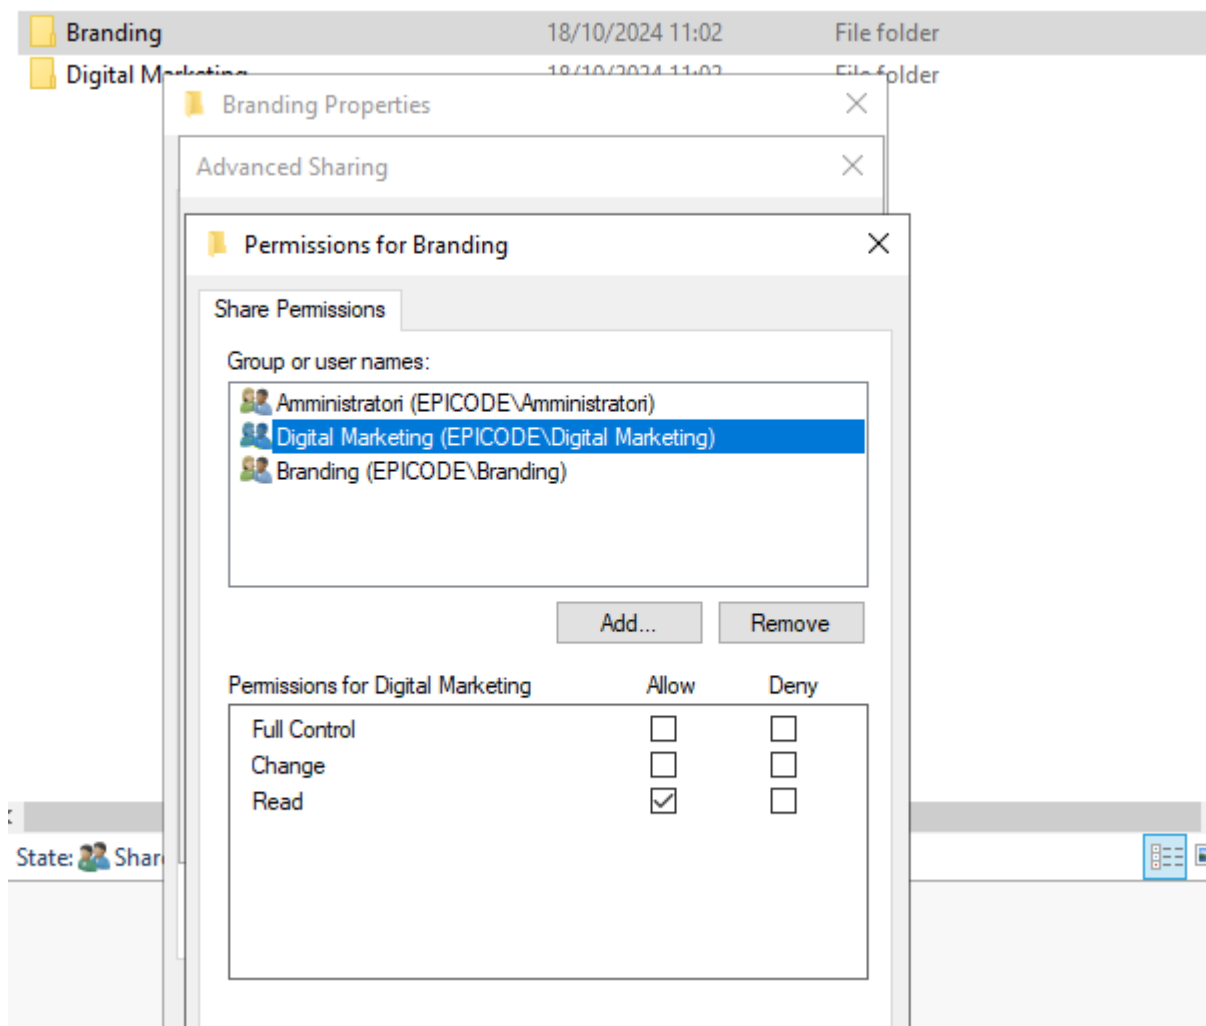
Branding 18/10/2024 11:02 File folder
Digital M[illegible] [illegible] File folder

Branding Properties

Advanced Sharing

Permissions for Branding

Share Permissions

Group or user names:

Amministratori (EPICODE\Amministratori)
Digital Marketing (EPICODE\Digital Marketing)
Branding (EPICODE\Branding)

Add... Remove

| Permissions for Digital Marketing | Allow | Deny |
|---|---|---|
| Full Control | ☐ | ☐ |
| Change | ☐ | ☐ |
| Read | ☑ | ☐ |

State: Shar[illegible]